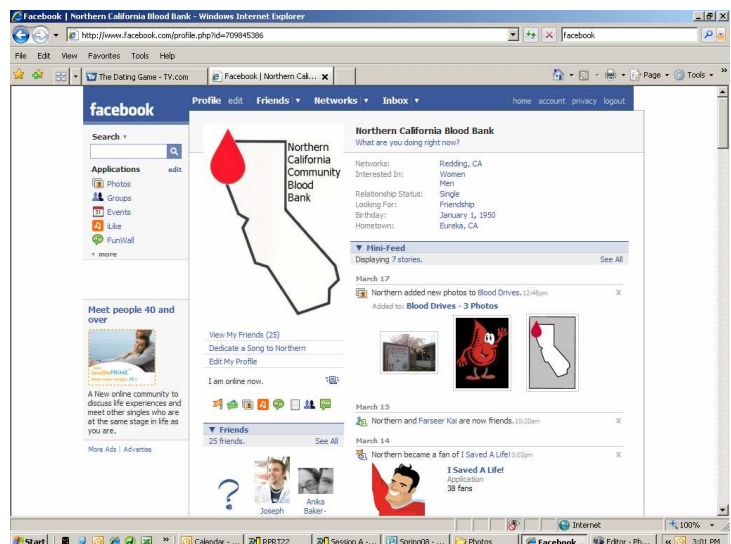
Facebook | Northern California Blood Bank - Windows Internet Explorer

http://www.facebook.com/profile.php?id=709845386

facebook

File Edit View Favorites Tools Help

The Dating Game - TV.com

Facebook | Northern Cali...

Page ▾ Tools ▾

facebook

Profile edit Friends ▾ Networks ▾ Inbox ▾

home account privacy logout

Search ▾

Applications edit

Photos

Groups

Events

iLike

FunWall

▾ more

Northern California Community Blood Bank

Northern California Blood Bank

What are you doing right now?

| | |
|---|---|
| Networks: | Redding, CA |
| Interested In: | Women Men |
| Relationship Status: | Single |
| Looking For: | Friendship |
| Birthday: | January 1, 1950 |
| Hometown: | Eureka, CA |

▼ Mini-Feed

Displaying 7 stories. See All

March 17

Northern added new photos to Blood Drives. 12:48pm

Added to: Blood Drives - 3 Photos

Meet people 40 and over

SeniorPeopleMeet

A New online community to discuss life experiences and meet other singles who are at the same stage in life as you are.

More Ads | Advertise

View My Friends (25)

Dedicate a Song to Northern

Edit My Profile

I am online now.

▼ Friends

25 friends. See All

Joseph

Anika Baker-

March 15

Northern and Farseer Kai are now friends. 10:20am

March 14

Northern became a fan of I Saved A Life! 3:03pm

I Saved A Life!

Application

38 fans

Internet

100%

Start

Calendar -...

RPRT22

Session A -...

Spring08 -...

Photos

Facebook

Editor - Ph...

3:01 PM